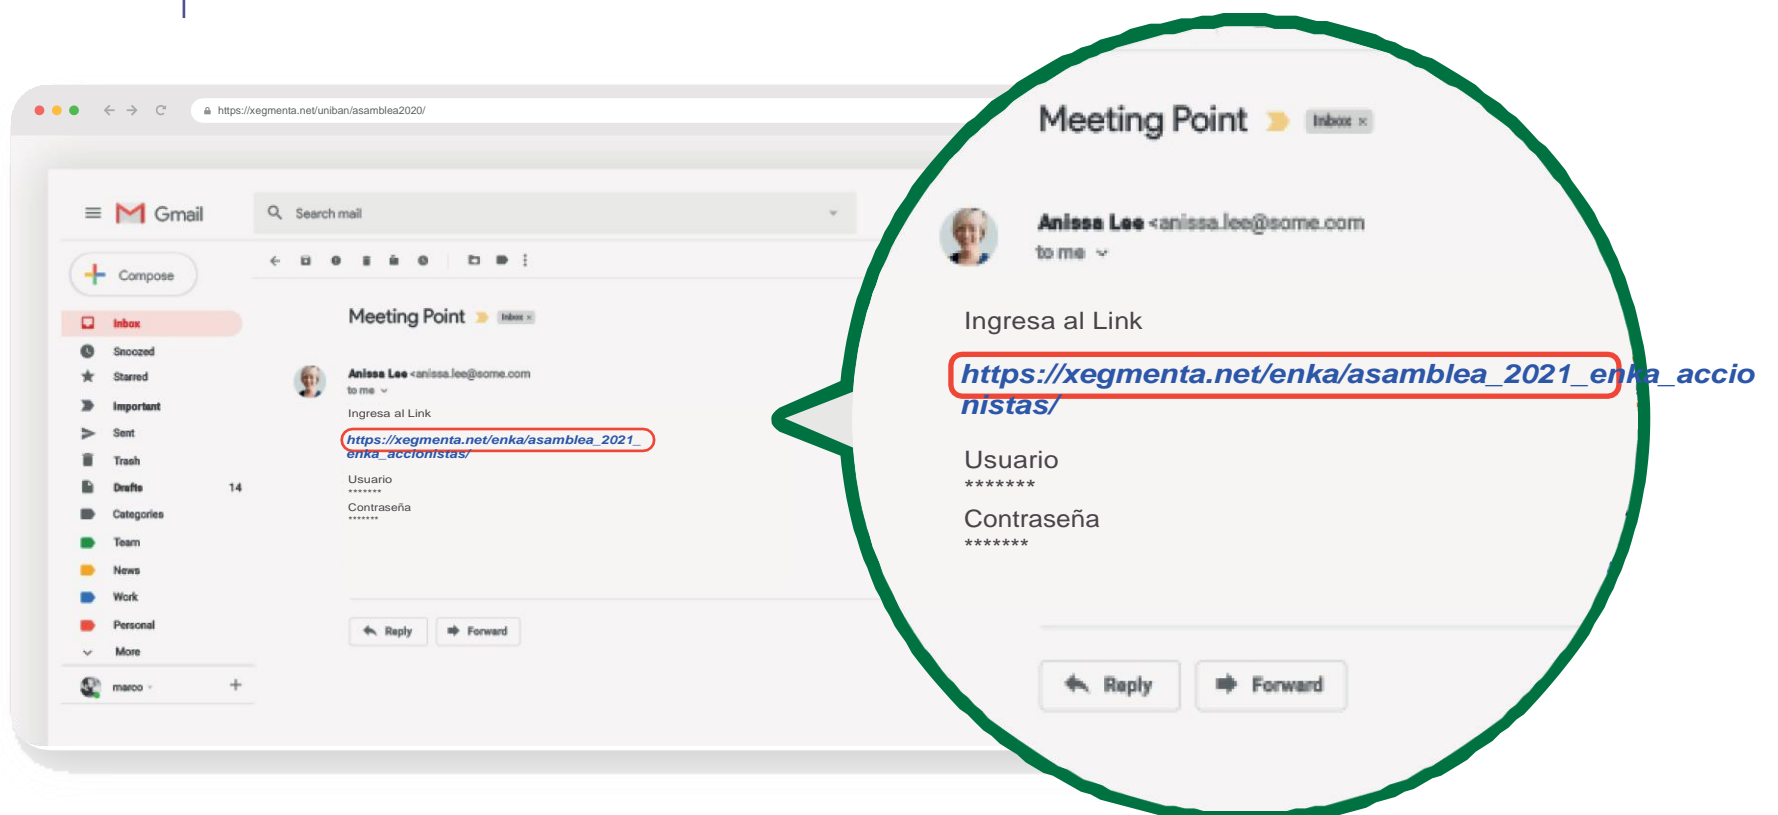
https://xegmenta.net/uniban/asamblea2020/

Gmail

Search mail

Compose

Inbox
Snoozed
Starred
Important
Sent
Trash
Drafts 14
Categories
Team
News
Work
Personal
More

marco

Meeting Point Inbox ×

Anissa Lee <anissa.lee@some.com
to me

Ingresa al Link

https://xegmenta.net/enka/asamblea_2021_enka_accionistas/

Usuario
*******
Contraseña
*******

Reply
Forward

Meeting Point Inbox ×

Anissa Lee <anissa.lee@some.com
to me

Ingresa al Link

https://xegmenta.net/enka/asamblea_2021_enka_accionistas/

Usuario
*******
Contraseña
*******

Reply
Forward